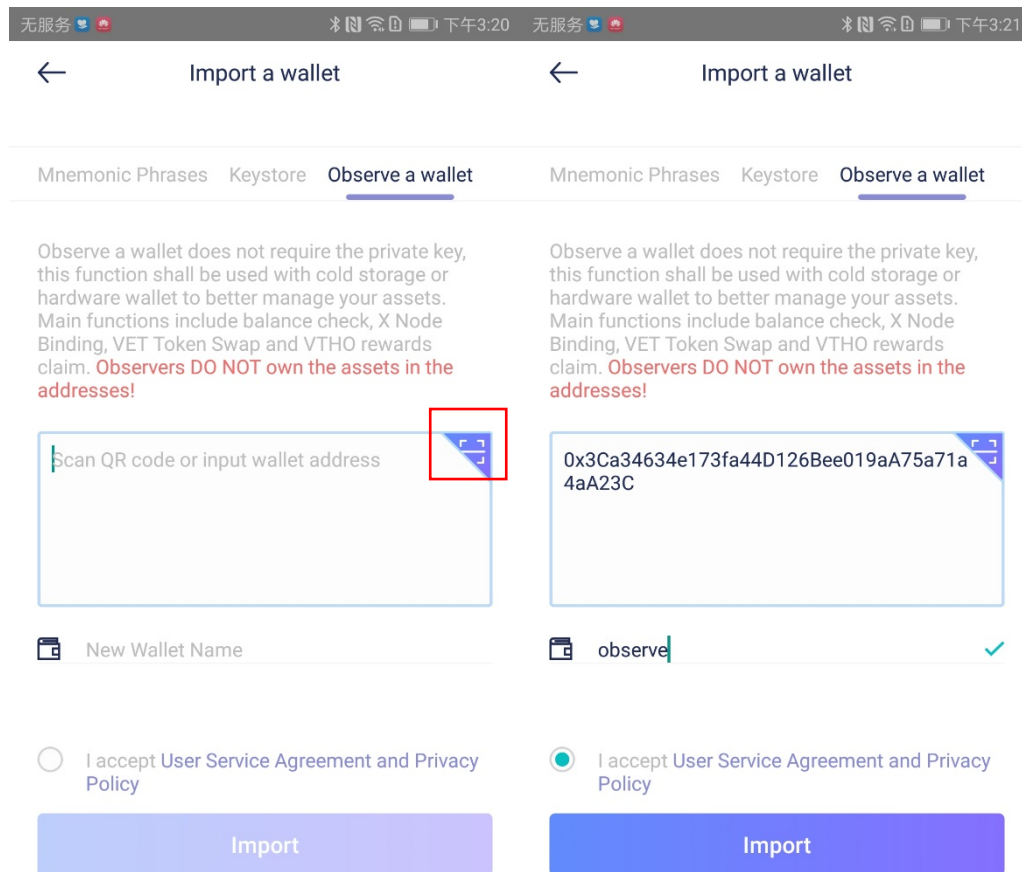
无服务 下午3:20

Import a wallet

Mnemonic Phrases Keystore Observe a wallet

Observe a wallet does not require the private key, this function shall be used with cold storage or hardware wallet to better manage your assets. Main functions include balance check, X Node Binding, VET Token Swap and VTHO rewards claim. Observers DO NOT own the assets in the addresses!

Scan QR code or input wallet address

New Wallet Name

I accept User Service Agreement and Privacy Policy

Import

无服务 下午3:21

Import a wallet

Mnemonic Phrases Keystore Observe a wallet

Observe a wallet does not require the private key, this function shall be used with cold storage or hardware wallet to better manage your assets. Main functions include balance check, X Node Binding, VET Token Swap and VTHO rewards claim. Observers DO NOT own the assets in the addresses!

0x3Ca34634e173fa44D126Bee019aA75a71a4aA23C

observe

I accept User Service Agreement and Privacy Policy

Import